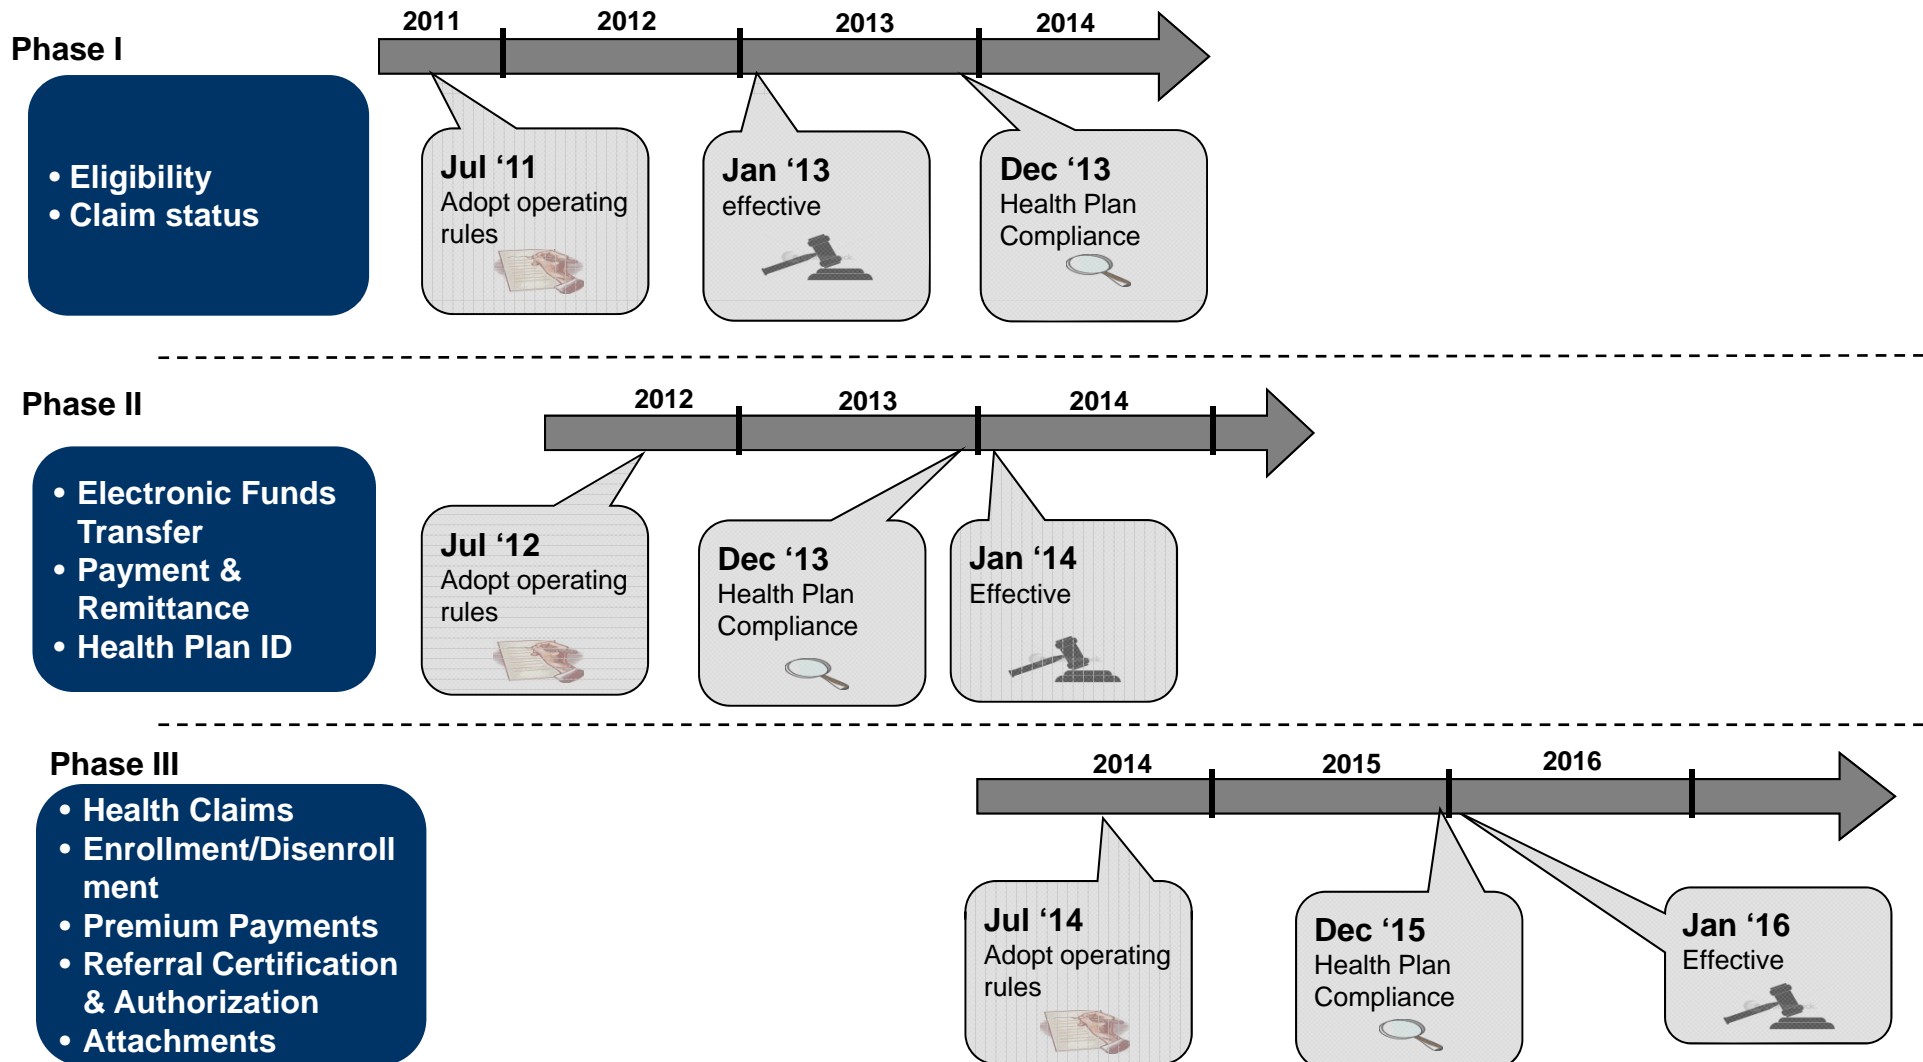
Phase I

• Eligibility
• Claim status

2011 2012 2013 2014

Jul ‘11
Adopt operating rules

Jan ‘13
effective

Dec ‘13
Health Plan Compliance

Phase II

• Electronic Funds Transfer
• Payment & Remittance
• Health Plan ID

2012 2013 2014

Jul ‘12
Adopt operating rules

Dec ‘13
Health Plan Compliance

Jan ‘14
Effective

Phase III

• Health Claims
• Enrollment/Disenrollment
• Premium Payments
• Referral Certification & Authorization
• Attachments

2014 2015 2016

Jul ‘14
Adopt operating rules

Dec ‘15
Health Plan Compliance

Jan ‘16
Effective